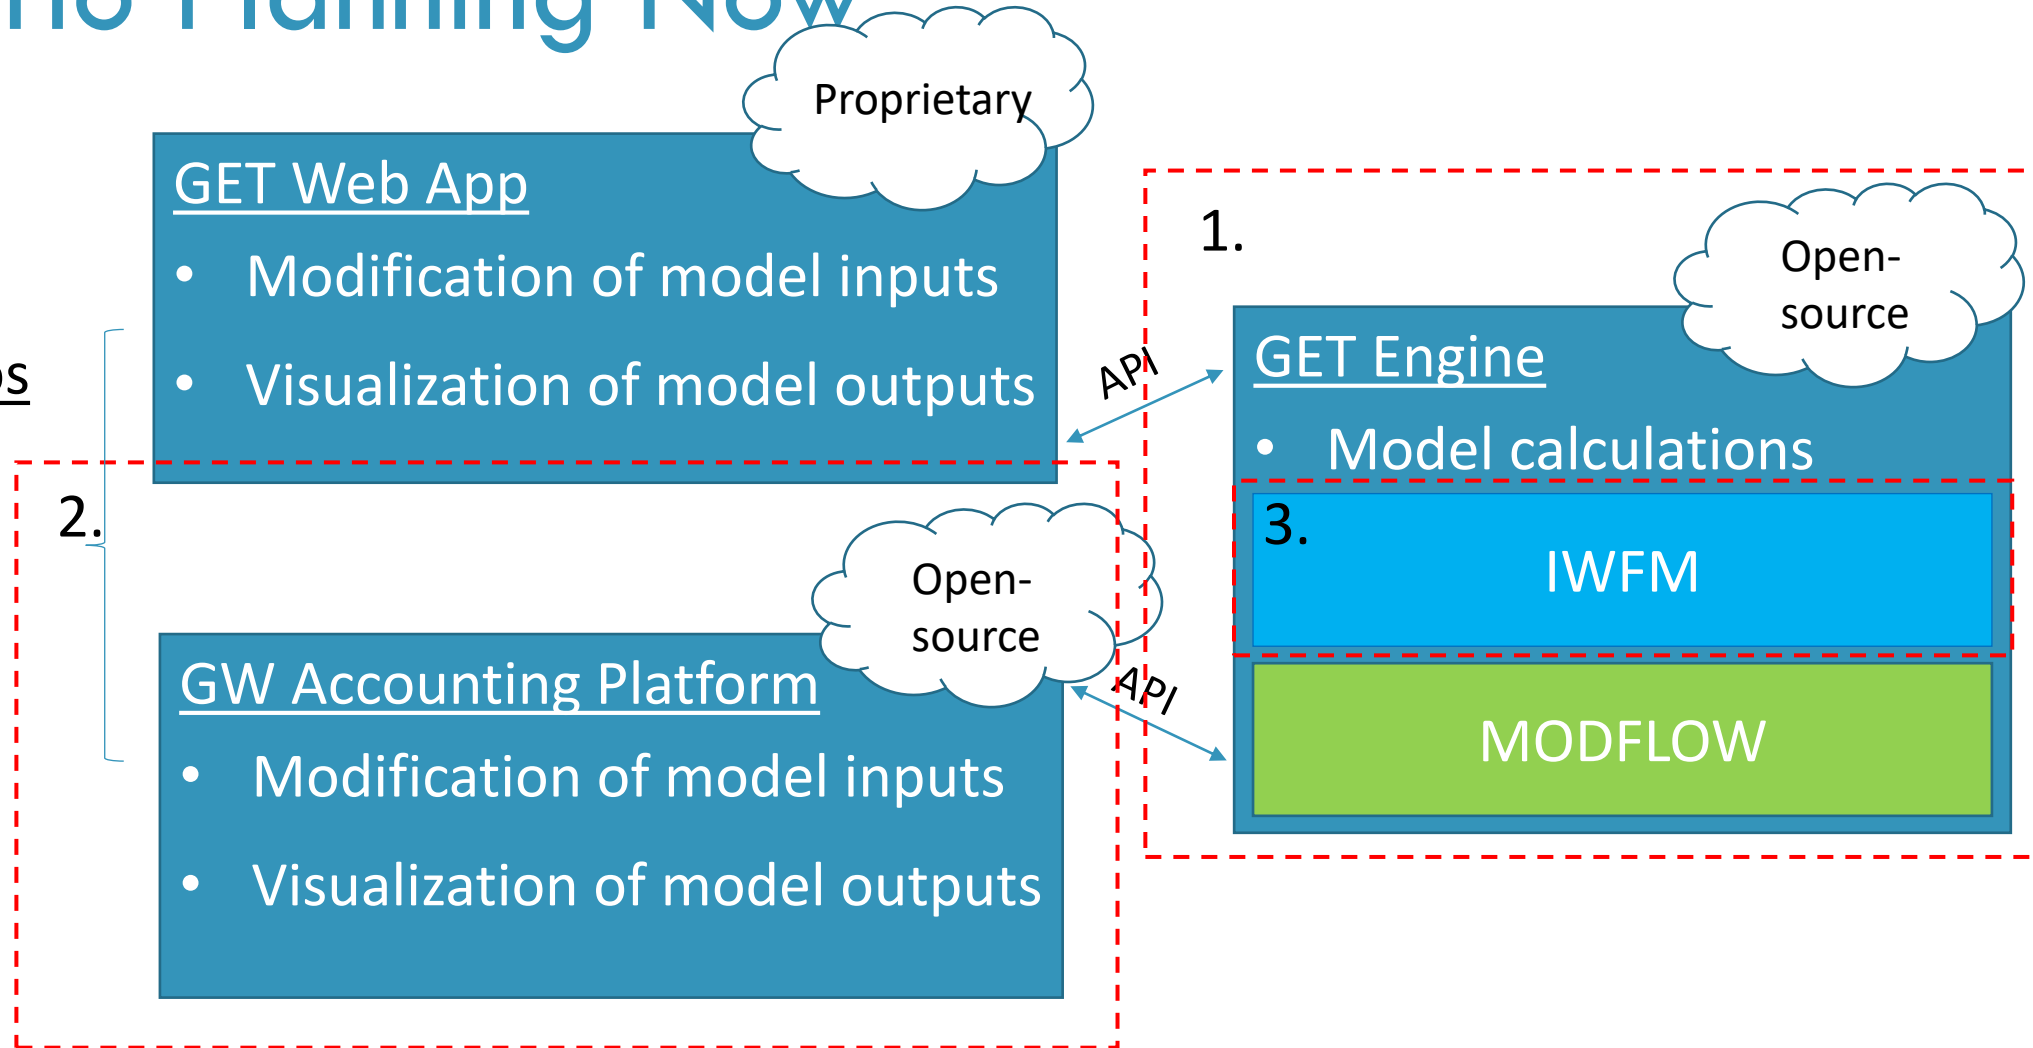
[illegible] Planning Now

Proprietary

GET Web App
• Modification of model inputs
• Visualization of model outputs

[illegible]s

API

1.

Open-source

GET Engine
• Model calculations

2.

3.
IWFM

Open-source

GW Accounting Platform
• Modification of model inputs
• Visualization of model outputs

API

MODFLOW